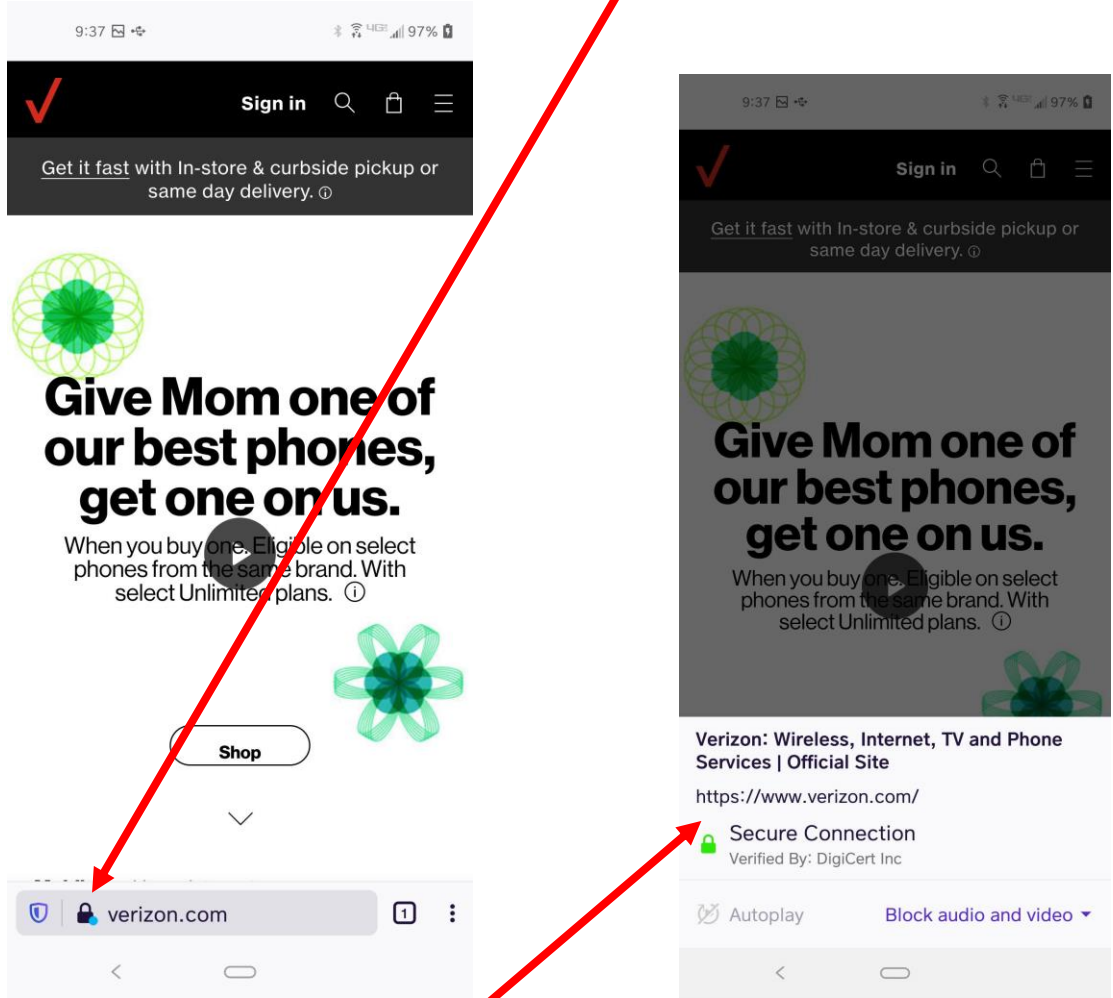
9:37 97%

Sign in

Get it fast with In-store & curbside pickup or same day delivery. ⓘ

Give Mom one of our best phones, get one on us.

When you buy one. Eligible on select phones from the same brand. With select Unlimited plans. ⓘ

Shop

verizon.com

1

9:37 97%

Sign in

Get it fast with In-store & curbside pickup or same day delivery. ⓘ

Give Mom one of our best phones, get one on us.

When you buy one. Eligible on select phones from the same brand. With select Unlimited plans. ⓘ

Verizon: Wireless, Internet, TV and Phone Services | Official Site

https://www.verizon.com/

Secure Connection

Verified By: DigiCert Inc

Autoplay

Block audio and video